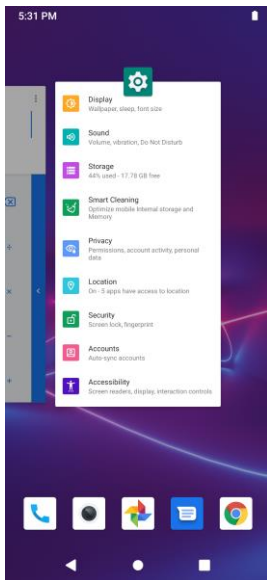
5:31 PM

Display
Wallpaper, sleep, font size

Sound
Volume, vibration, Do Not Disturb

Storage
44% used - 17.78 GB free

Smart Cleaning
Optimize mobile internal storage and Memory

Privacy
Permissions, account activity, personal data

Location
On - 5 apps have access to location

Security
Screen lock, fingerprint

Accounts
Auto-sync accounts

Accessibility
Screen readers, display, interaction controls